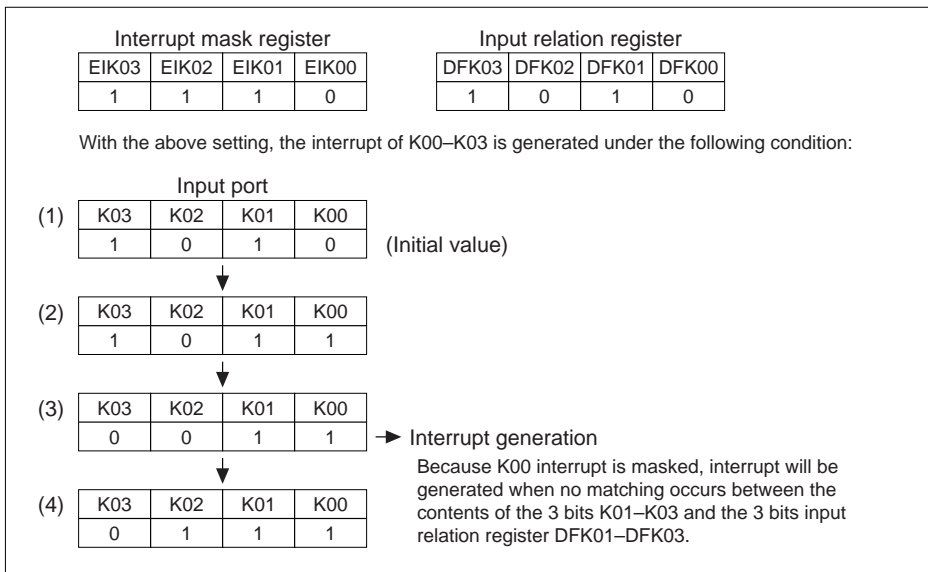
Interrupt mask register

| EIK03 | EIK02 | EIK01 | EIK00 |
|---|---|---|---|
| 1 | 1 | 1 | 0 |

Input relation register

| DFK03 | DFK02 | DFK01 | DFK00 |
|---|---|---|---|
| 1 | 0 | 1 | 0 |

With the above setting, the interrupt of K00–K03 is generated under the following condition:

Input port

(1)

| K03 | K02 | K01 | K00 |
|---|---|---|---|
| 1 | 0 | 1 | 0 |

(Initial value)

(2)

| K03 | K02 | K01 | K00 |
|---|---|---|---|
| 1 | 0 | 1 | 1 |

(3)

| K03 | K02 | K01 | K00 |
|---|---|---|---|
| 0 | 0 | 1 | 1 |

Interrupt generation

Because K00 interrupt is masked, interrupt will be generated when no matching occurs between the contents of the 3 bits K01–K03 and the 3 bits input relation register DFK01–DFK03.

(4)

| K03 | K02 | K01 | K00 |
|---|---|---|---|
| 0 | 1 | 1 | 1 |